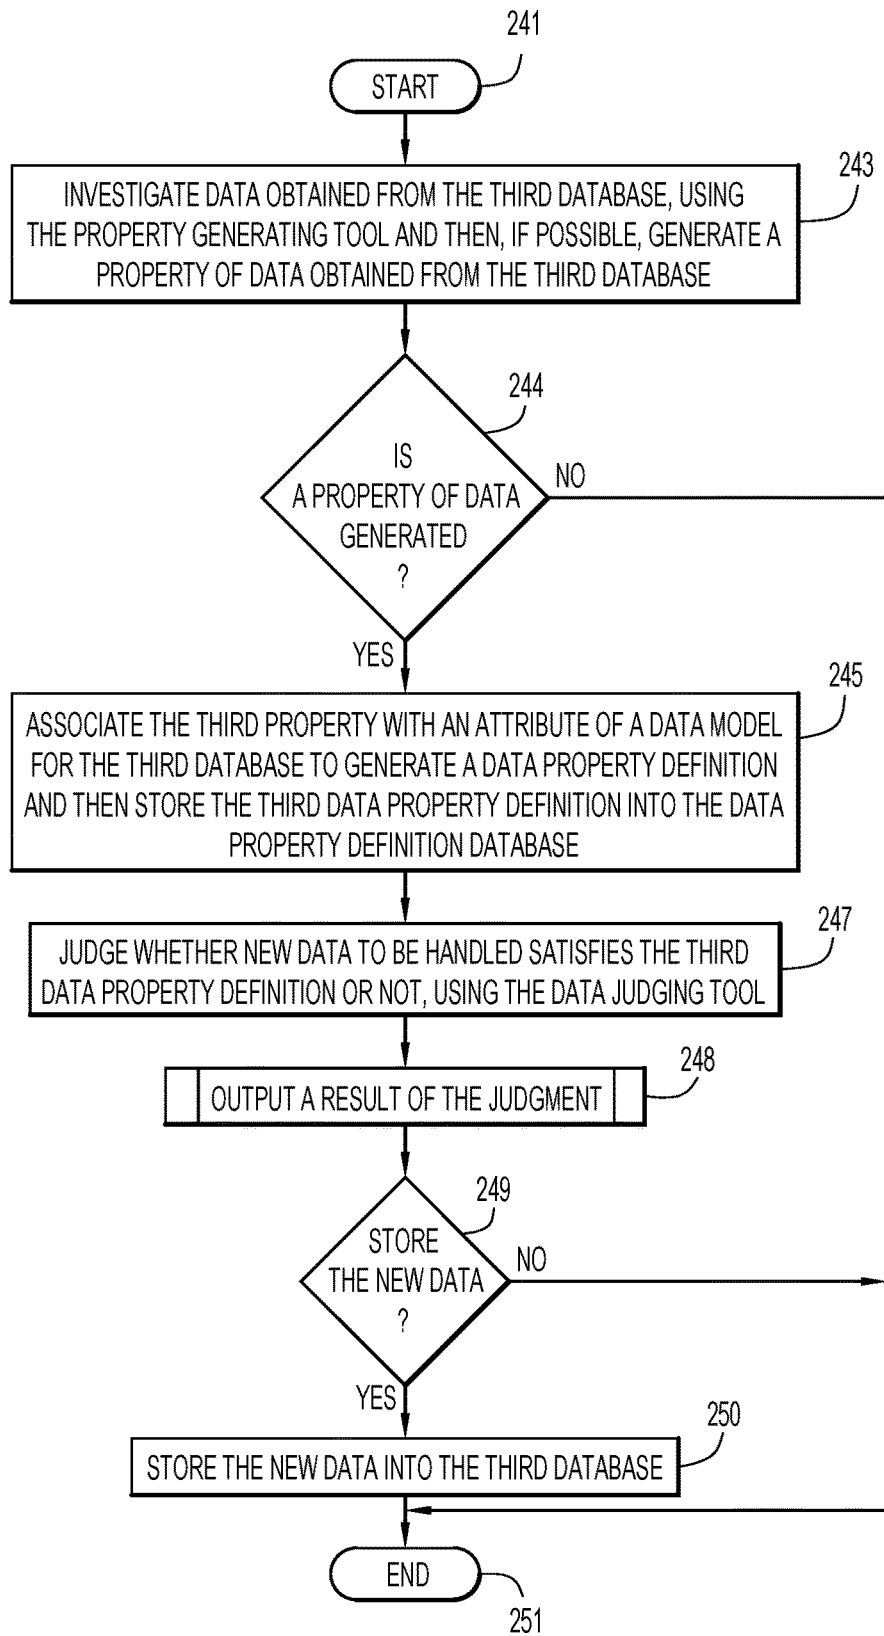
241

START

243

INVESTIGATE DATA OBTAINED FROM THE THIRD DATABASE, USING THE PROPERTY GENERATING TOOL AND THEN, IF POSSIBLE, GENERATE A PROPERTY OF DATA OBTAINED FROM THE THIRD DATABASE

244

IS A PROPERTY OF DATA GENERATED ?

NO

YES

245

ASSOCIATE THE THIRD PROPERTY WITH AN ATTRIBUTE OF A DATA MODEL FOR THE THIRD DATABASE TO GENERATE A DATA PROPERTY DEFINITION AND THEN STORE THE THIRD DATA PROPERTY DEFINITION INTO THE DATA PROPERTY DEFINITION DATABASE

247

JUDGE WHETHER NEW DATA TO BE HANDLED SATISFIES THE THIRD DATA PROPERTY DEFINITION OR NOT, USING THE DATA JUDGING TOOL

248

OUTPUT A RESULT OF THE JUDGMENT

249

STORE THE NEW DATA ?

NO

YES

250

STORE THE NEW DATA INTO THE THIRD DATABASE

END

251